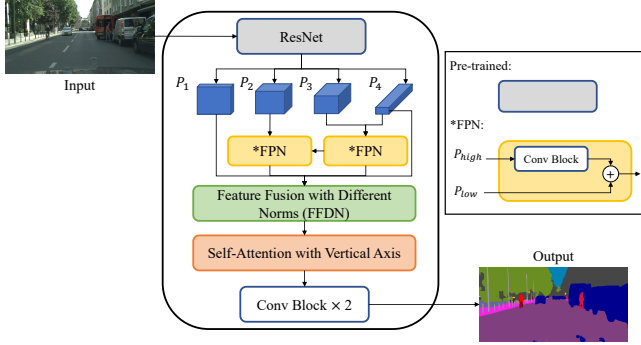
Input

ResNet

$P_1$ $P_2$ $P_3$ $P_4$

*FPN

*FPN

Feature Fusion with Different Norms (FFDN)

Self-Attention with Vertical Axis

Conv Block × 2

Output

Pre-trained:

*FPN:

$P_{high}$

Conv Block

$+$

$P_{low}$